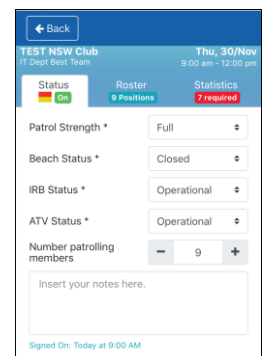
← Back

TEST NSW Club
IT Dept Best Team

Thu, 30/Nov
9:00 am - 12:00 pm

Status
On

Roster
9 Positions

Statistics
7 required

Patrol Strength *
Full

Beach Status *
Closed

IRB Status *
Operational

ATV Status *
Operational

Number patrolling members
−
9
+

Insert your notes here.

Signed On: Today at 9:00 AM